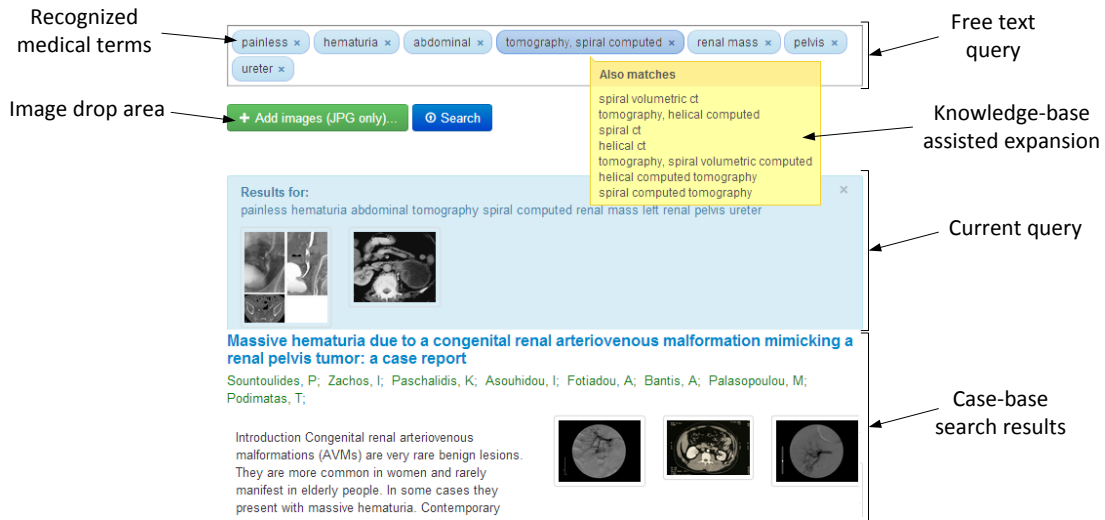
Recognized medical terms

painless × hematuria × abdominal × tomography, spiral computed × renal mass × pelvis × ureter ×

Free text query

Also matches
spiral volumetric ct
tomography, helical computed
spiral ct
helical ct
tomography, spiral volumetric computed
helical computed tomography
spiral computed tomography

Image drop area

+ Add images (JPG only)... Search

Knowledge-base assisted expansion

Results for:
painless hematuria abdominal tomography spiral computed renal mass left renal pelvis ureter
×

Current query

Massive hematuria due to a congenital renal arteriovenous malformation mimicking a renal pelvis tumor: a case report

Sountoulides, P; Zachos, I; Paschalidis, K; Asouhidou, I; Fotiadou, A; Bantis, A; Palasopoulou, M; Podimatas, T;

Case-base search results

Introduction Congenital renal arteriovenous malformations (AVMs) are very rare benign lesions. They are more common in women and rarely manifest in elderly people. In some cases they present with massive hematuria. Contemporary